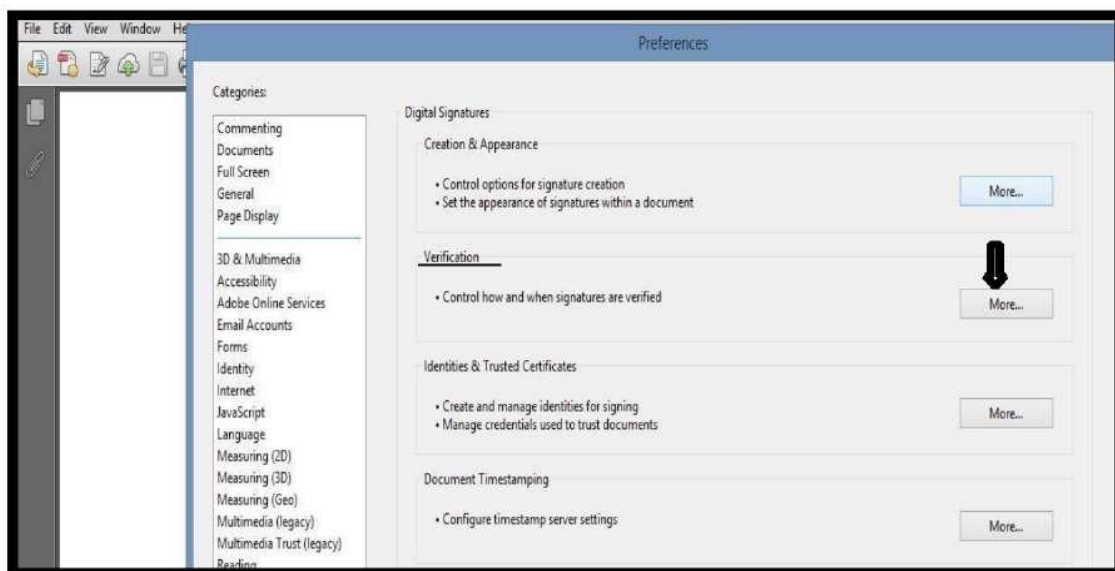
File Edit View Window He

Preferences

Categories:

Commenting
Documents
Full Screen
General
Page Display

3D & Multimedia
Accessibility
Adobe Online Services
Email Accounts
Forms
Identity
Internet
JavaScript
Language
Measuring (2D)
Measuring (3D)
Measuring (Geo)
Multimedia (legacy)
Multimedia Trust (legacy)
Reading

Digital Signatures

Creation & Appearance

• Control options for signature creation
• Set the appearance of signatures within a document

More...

Verification

• Control how and when signatures are verified

More...

Identities & Trusted Certificates

• Create and manage identities for signing
• Manage credentials used to trust documents

More...

Document Timestamping

• Configure timestamp server settings

More...